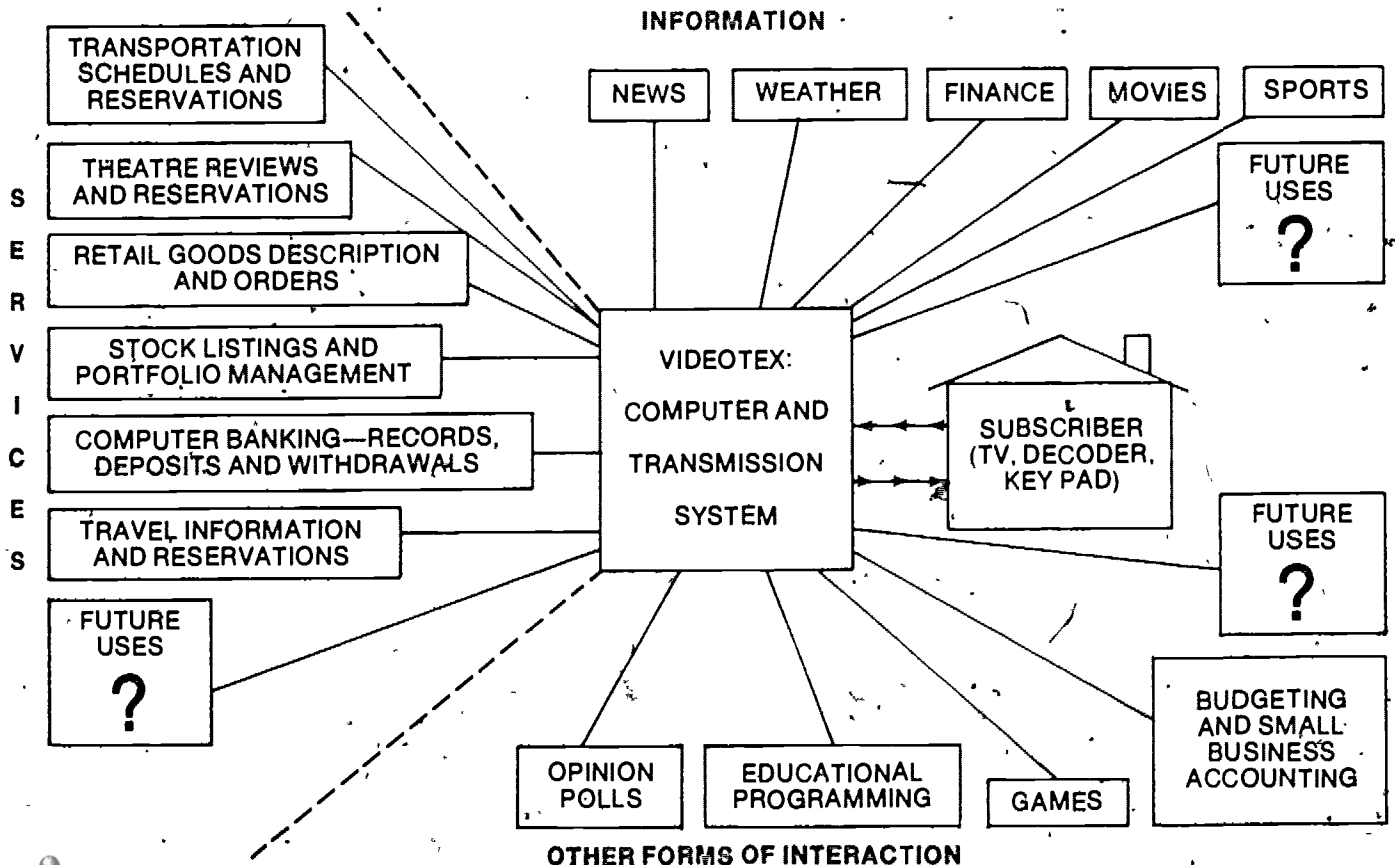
INFORMATION

NEWS

WEATHER

FINANCE

MOVIES

SPORTS

FUTURE USES
?

TRANSPORTATION SCHEDULES AND RESERVATIONS

THEATRE REVIEWS AND RESERVATIONS

RETAIL GOODS DESCRIPTION AND ORDERS

STOCK LISTINGS AND PORTFOLIO MANAGEMENT

COMPUTER BANKING—RECORDS, DEPOSITS AND WITHDRAWALS

TRAVEL INFORMATION AND RESERVATIONS

FUTURE USES
?

S
E
R
V
I
C
E
S

VIDEOTEX: COMPUTER AND TRANSMISSION SYSTEM

SUBSCRIBER (TV, DECODER, KEY PAD)

FUTURE USES
?

BUDGETING AND SMALL BUSINESS ACCOUNTING

OPINION POLLS

EDUCATIONAL PROGRAMMING

GAMES

OTHER FORMS OF INTERACTION